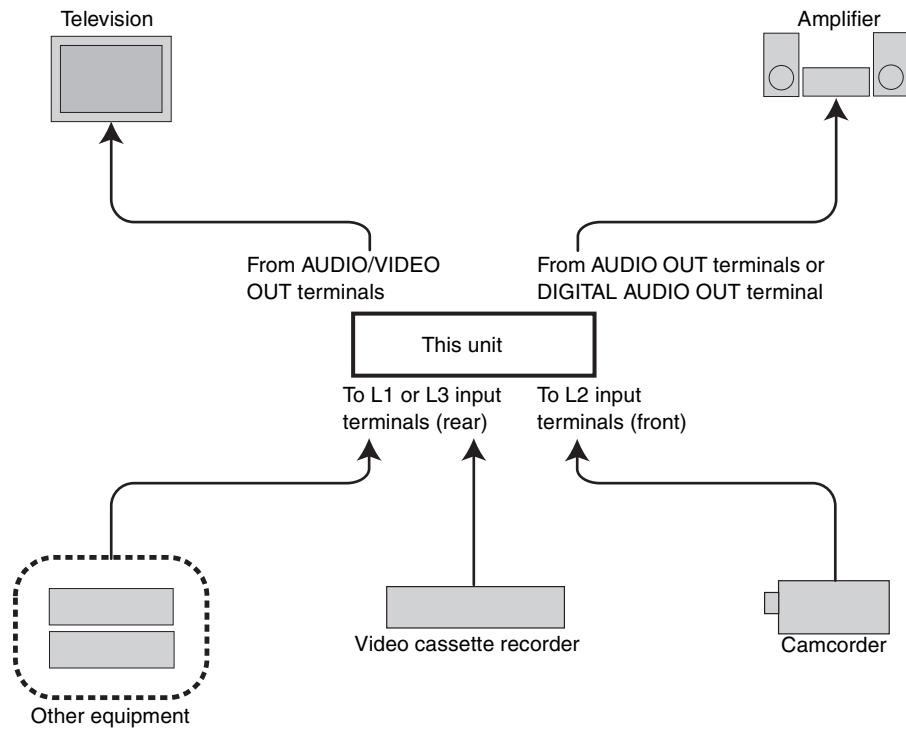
Television

Amplifier

From AUDIO/VIDEO OUT terminals

From AUDIO OUT terminals or DIGITAL AUDIO OUT terminal

This unit

To L1 or L3 input terminals (rear)

To L2 input terminals (front)

Other equipment

Video cassette recorder

Camcorder